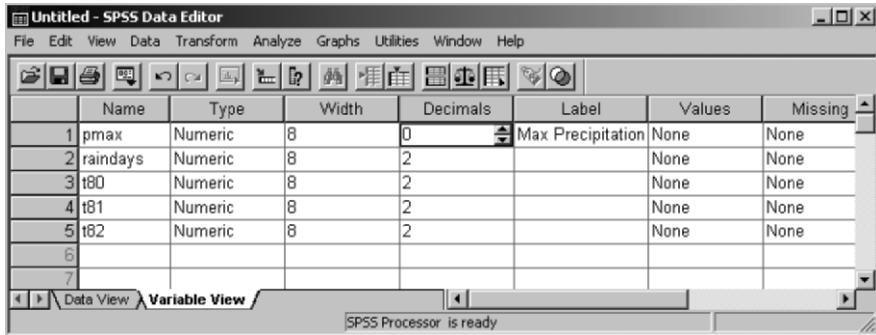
Untitled - SPSS Data Editor

File Edit View Data Transform Analyze Graphs Utilities Window Help

| | Name | Type | Width | Decimals | Label | Values | Missing |
|---|---|---|---|---|---|---|---|
| 1 | pmax | Numeric | 8 | 0 | Max Precipitation | None | None |
| 2 | raindays | Numeric | 8 | 2 | | None | None |
| 3 | t80 | Numeric | 8 | 2 | | None | None |
| 4 | t81 | Numeric | 8 | 2 | | None | None |
| 5 | t82 | Numeric | 8 | 2 | | None | None |
| 6 | | | | | | | |
| 7 | | | | | | | |

Data View Variable View

SPSS Processor is ready